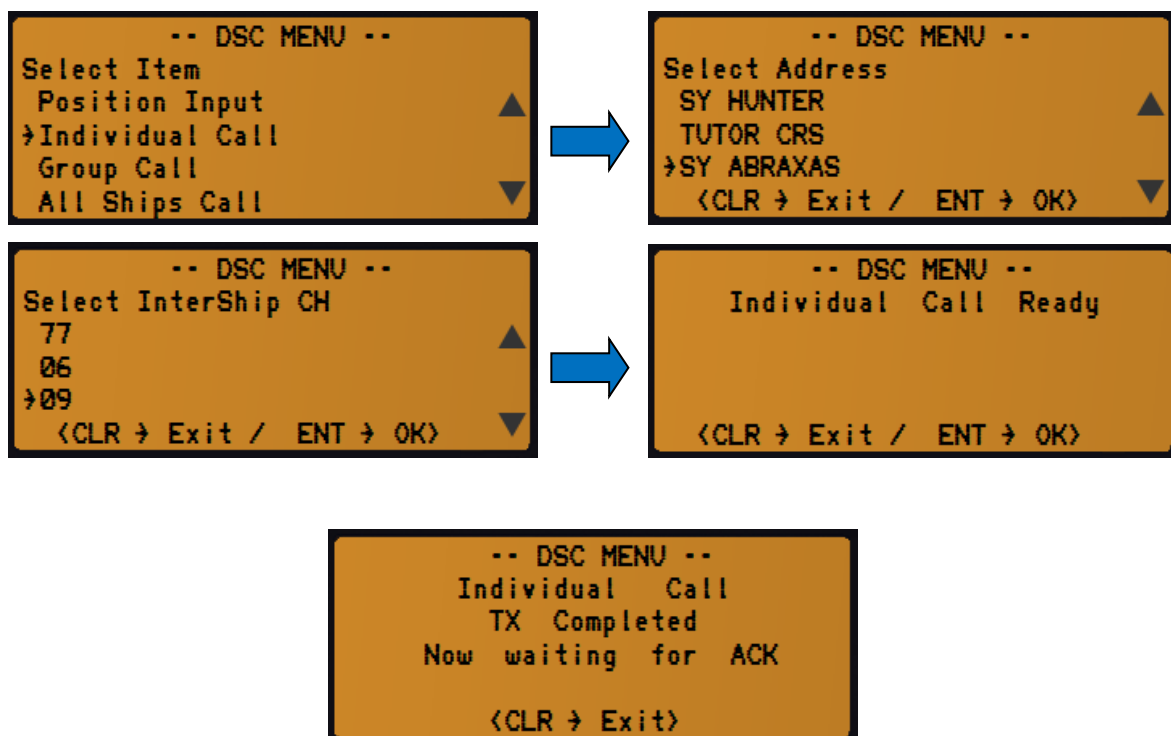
-- DSC MENU --
Select Item
Position Input
→Individual Call
Group Call
All Ships Call

-- DSC MENU --
Select Address
SY HUNTER
TUTOR CRS
→SY ABRAXAS
<CLR → Exit / ENT → OK>

-- DSC MENU --
Select InterShip CH
77
06
→09
<CLR → Exit / ENT → OK>

-- DSC MENU --
Individual Call Ready

<CLR → Exit / ENT → OK>

-- DSC MENU --
Individual Call
TX Completed
Now waiting for ACK

<CLR → Exit>